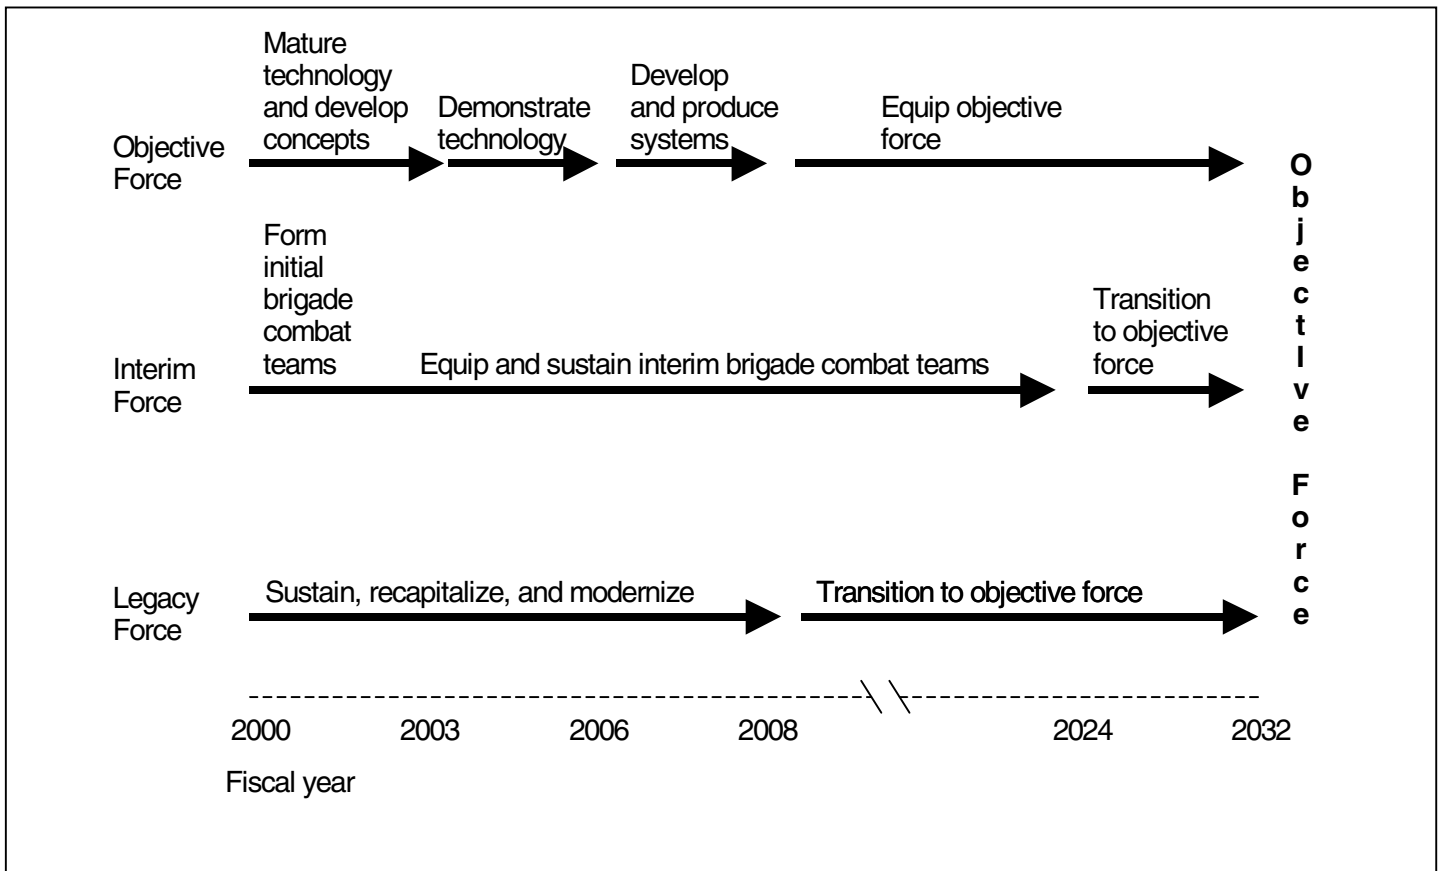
Objective Force

Mature technology and develop concepts

Demonstrate technology

Develop and produce systems

Equip objective force

Interim Force

Form initial brigade combat teams

Equip and sustain interim brigade combat teams

Transition to objective force

Legacy Force

Sustain, recapitalize, and modernize

Transition to objective force

Objective Force

2000 2003 2006 2008 2024 2032

Fiscal year